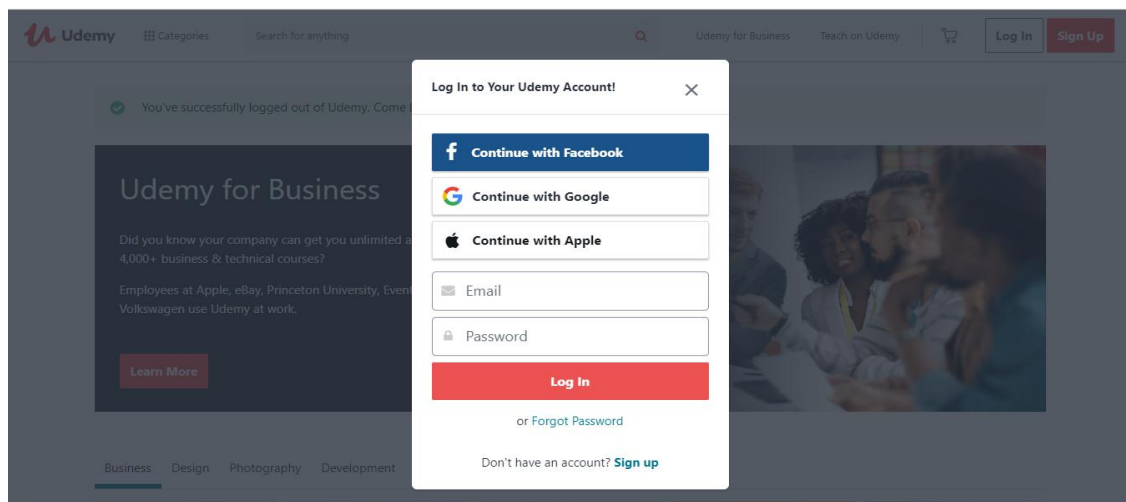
Udemy Categories Search for anything Udemy for Business Teach on Udemy Log In Sign Up

You've successfully logged out of Udemy. Come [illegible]

Udemy for Business

Did you know your company can get you unlimited a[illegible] 4,000+ business & technical courses?

Employees at Apple, eBay, Princeton University, Event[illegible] Volkswagen use Udemy at work.

Learn More

Business Design Photography Development

Log In to Your Udemy Account!

Continue with Facebook

Continue with Google

Continue with Apple

Email

Password

Log In

or Forgot Password

Don't have an account? Sign up